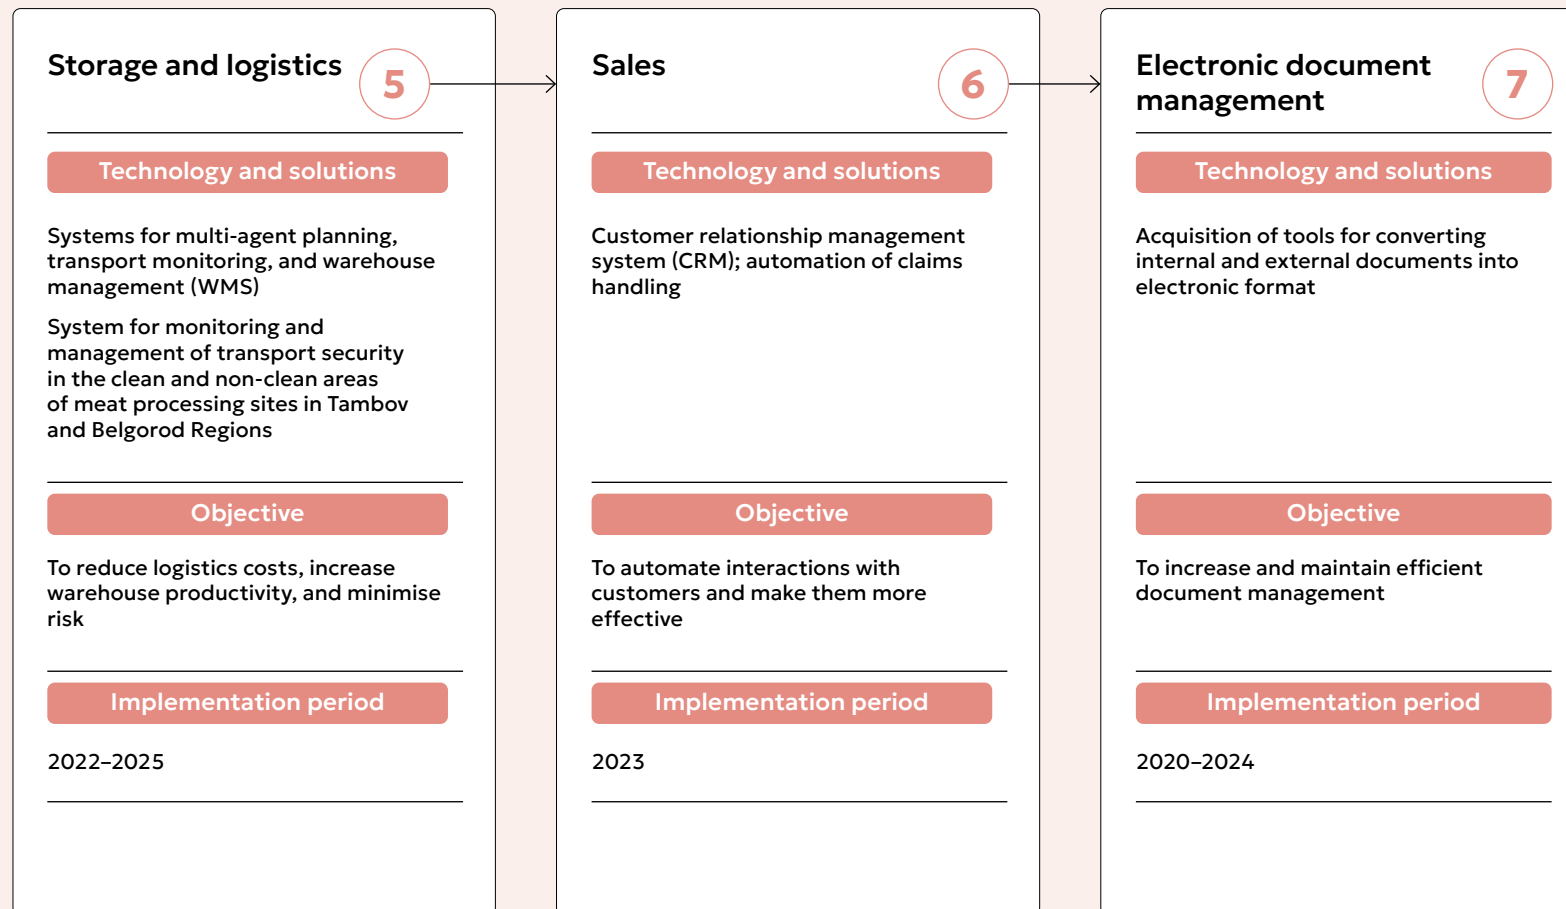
Storage and logistics

5

Technology and solutions

Systems for multi-agent planning, transport monitoring, and warehouse management (WMS)

System for monitoring and management of transport security in the clean and non-clean areas of meat processing sites in Tambov and Belgorod Regions

Objective

To reduce logistics costs, increase warehouse productivity, and minimise risk

Implementation period

2022–2025

Sales

6

Technology and solutions

Customer relationship management system (CRM); automation of claims handling

Objective

To automate interactions with customers and make them more effective

Implementation period

2023

Electronic document management

7

Technology and solutions

Acquisition of tools for converting internal and external documents into electronic format

Objective

To increase and maintain efficient document management

Implementation period

2020–2024